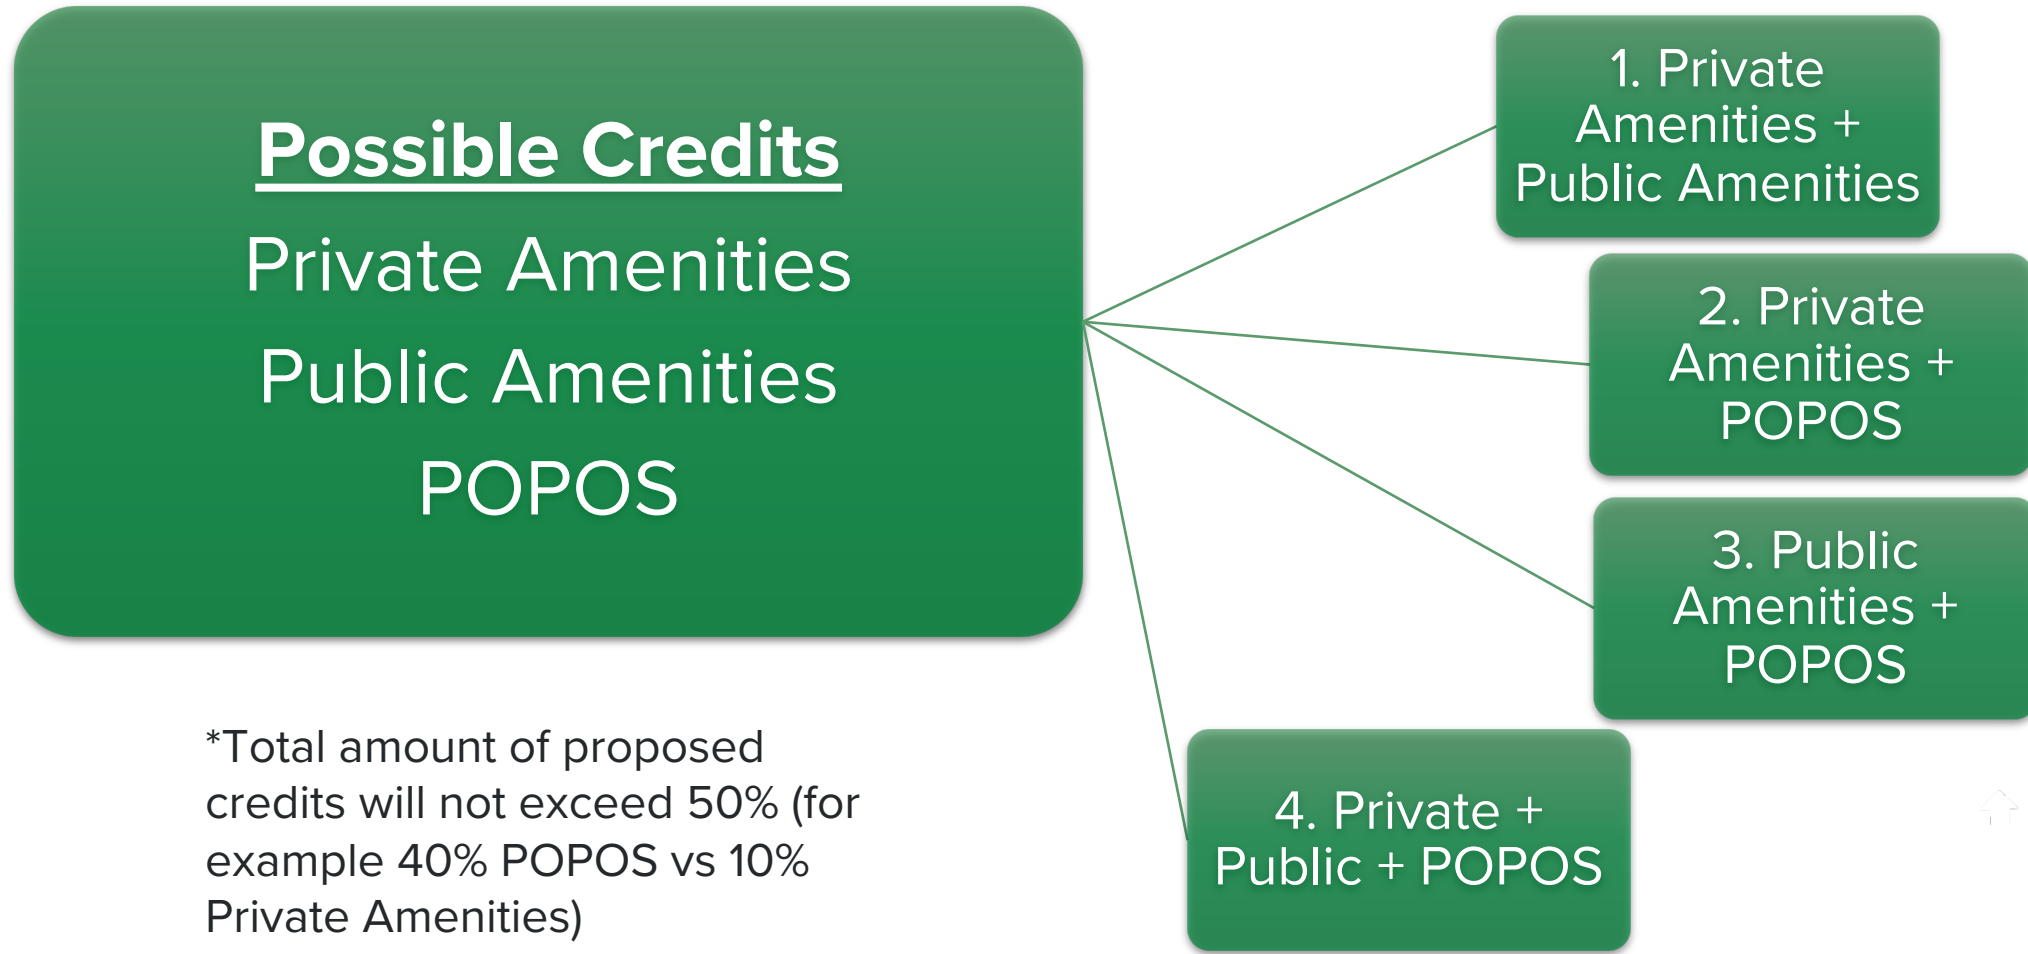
Possible Credits

Private Amenities

Public Amenities

POPOS

*Total amount of proposed credits will not exceed 50% (for example 40% POPOS vs 10% Private Amenities)

1. Private Amenities + Public Amenities

2. Private Amenities + POPOS

3. Public Amenities + POPOS

4. Private + Public + POPOS